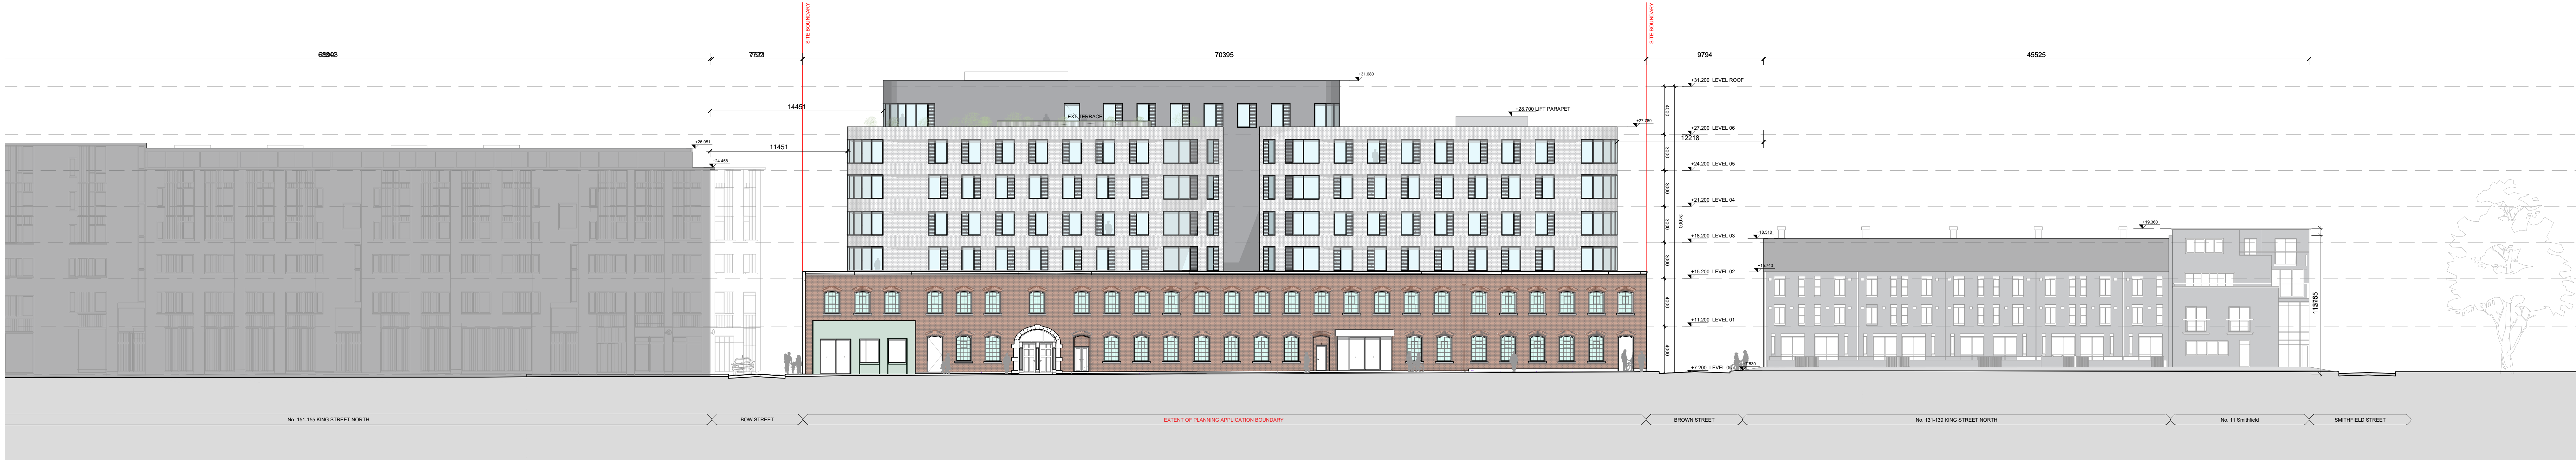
SITE BOUNDARY

SITE BOUNDARY

63842

7571

70395

9794

45525

+31.660

+28.700 LIFT PARAPET

14451

EXT TERRACE

+27.180

11451

+26.051

+24.458

12218

+31.200 LEVEL ROOF

+27.200 LEVEL 06

+24.200 LEVEL 05

+21.200 LEVEL 04

+18.200 LEVEL 03

+15.200 LEVEL 02

+11.200 LEVEL 01

+7.200 LEVEL 00

4000

3000

3000

3000

3000

4000

4000

+18.510

+19.360

+15.742

11875

No. 151-155 KING STREET NORTH

BOW STREET

EXTENT OF PLANNING APPLICATION BOUNDARY

BROWN STREET

No. 131-139 KING STREET NORTH

No. 11 Smithfield

SMITHFIELD STREET